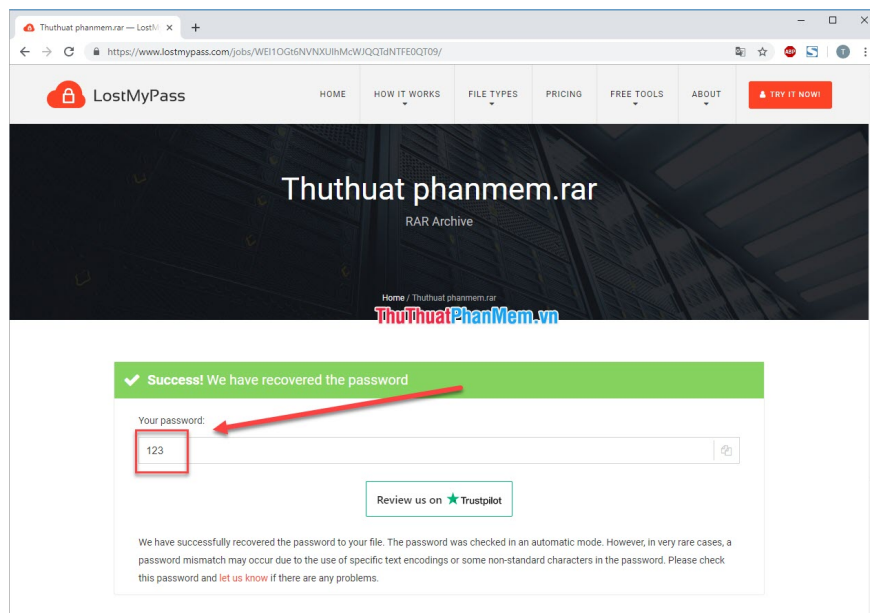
Thuthuat phanmem.rar — LostM ×

https://www.lostmypass.com/jobs/WEI1OGt6NVNXUlhMcWJQQTdNTFE0QT09/

LostMyPass

HOME
HOW IT WORKS
FILE TYPES
PRICING
FREE TOOLS
ABOUT
TRY IT NOW!

Thuthuat phanmem.rar

RAR Archive

Home / Thuthuat phanmem.rar

ThuThuatPhanMem.vn

Success! We have recovered the password

Your password:

123

Review us on Trustpilot

We have successfully recovered the password to your file. The password was checked in an automatic mode. However, in very rare cases, a password mismatch may occur due to the use of specific text encodings or some non-standard characters in the password. Please check this password and let us know if there are any problems.